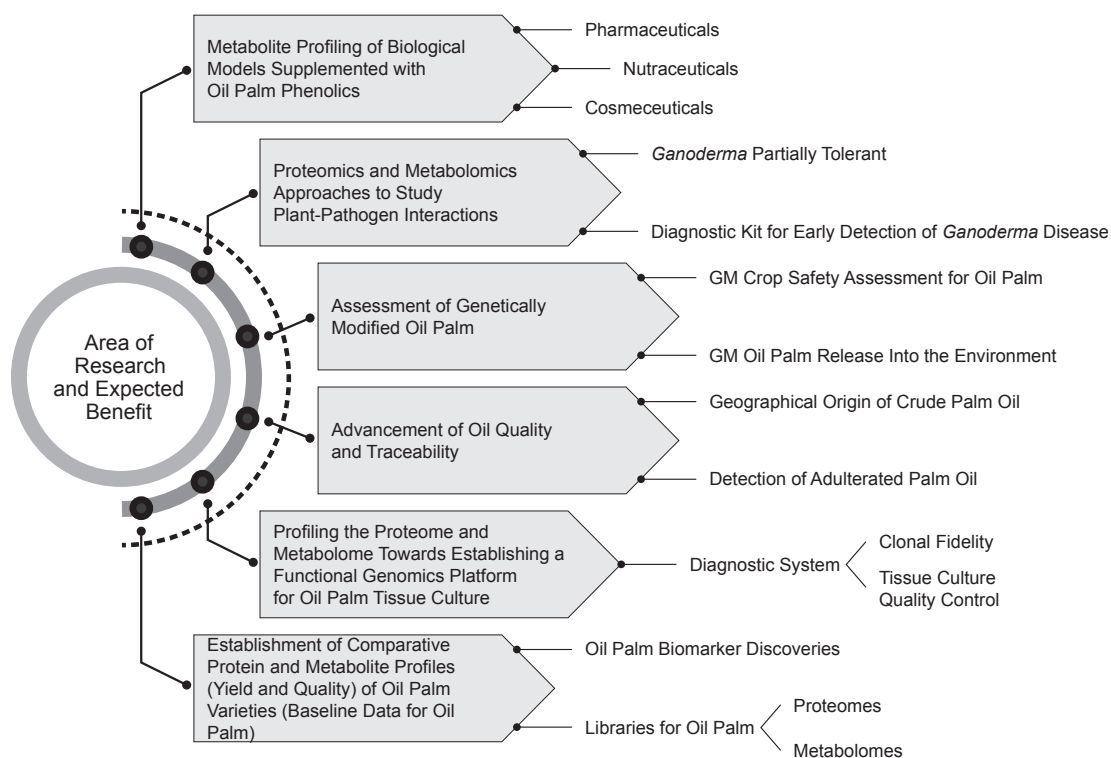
Area of Research and Expected Benefit

Metabolite Profiling of Biological Models Supplemented with Oil Palm Phenolics

Pharmaceuticals

Nutraceuticals

Cosmeceuticals

Proteomics and Metabolomics Approaches to Study Plant-Pathogen Interactions

Ganoderma Partially Tolerant

Diagnostic Kit for Early Detection of Ganoderma Disease

Assessment of Genetically Modified Oil Palm

GM Crop Safety Assessment for Oil Palm

GM Oil Palm Release Into the Environment

Advancement of Oil Quality and Traceability

Geographical Origin of Crude Palm Oil

Detection of Adulterated Palm Oil

Profiling the Proteome and Metabolome Towards Establishing a Functional Genomics Platform for Oil Palm Tissue Culture

Diagnostic System

Clonal Fidelity

Tissue Culture Quality Control

Establishment of Comparative Protein and Metabolite Profiles (Yield and Quality) of Oil Palm Varieties (Baseline Data for Oil Palm)

Oil Palm Biomarker Discoveries

Libraries for Oil Palm

Proteomes

Metabolomes